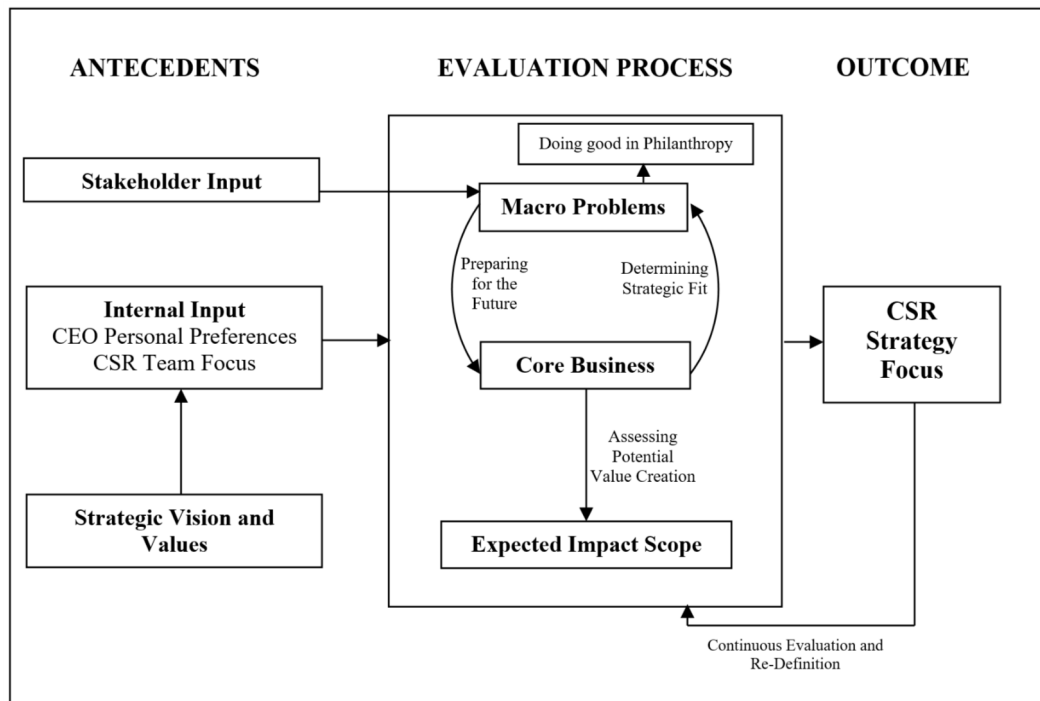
ANTECEDENTS

EVALUATION PROCESS

OUTCOME

Doing good in Philanthropy

Stakeholder Input

Macro Problems

Preparing for the Future

Determining Strategic Fit

Internal Input
CEO Personal Preferences
CSR Team Focus

Core Business

CSR Strategy Focus

Assessing Potential Value Creation

Strategic Vision and Values

Expected Impact Scope

Continuous Evaluation and Re-Definition